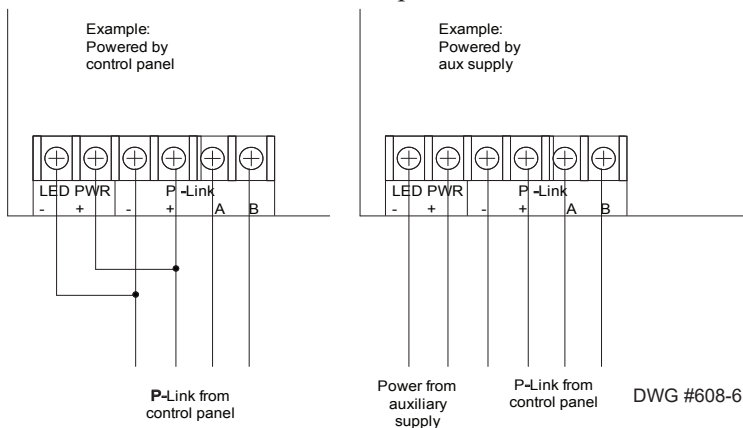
Example:
Powered by
control panel

LED PWR
- +

P-Link
- + A B

P-Link from
control panel

Example:
Powered by
aux supply

LED PWR
- +

P-Link
- + A B

Power from
auxiliary
supply

P-Link from
control panel

DWG #608-6